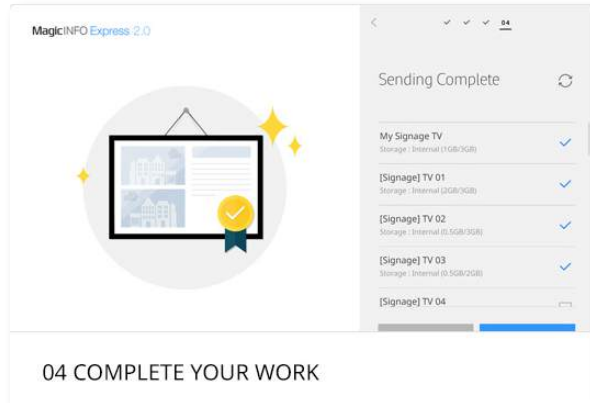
MagicINFO Express 2.0

04

Sending Complete

My Signage TV
Storage : Internal (1GB/3GB)

[Signage] TV 01
Storage : Internal (2GB/3GB)

[Signage] TV 02
Storage : Internal (0.5GB/3GB)

[Signage] TV 03
Storage : Internal (0.5GB/2GB)

[Signage] TV 04

04 COMPLETE YOUR WORK